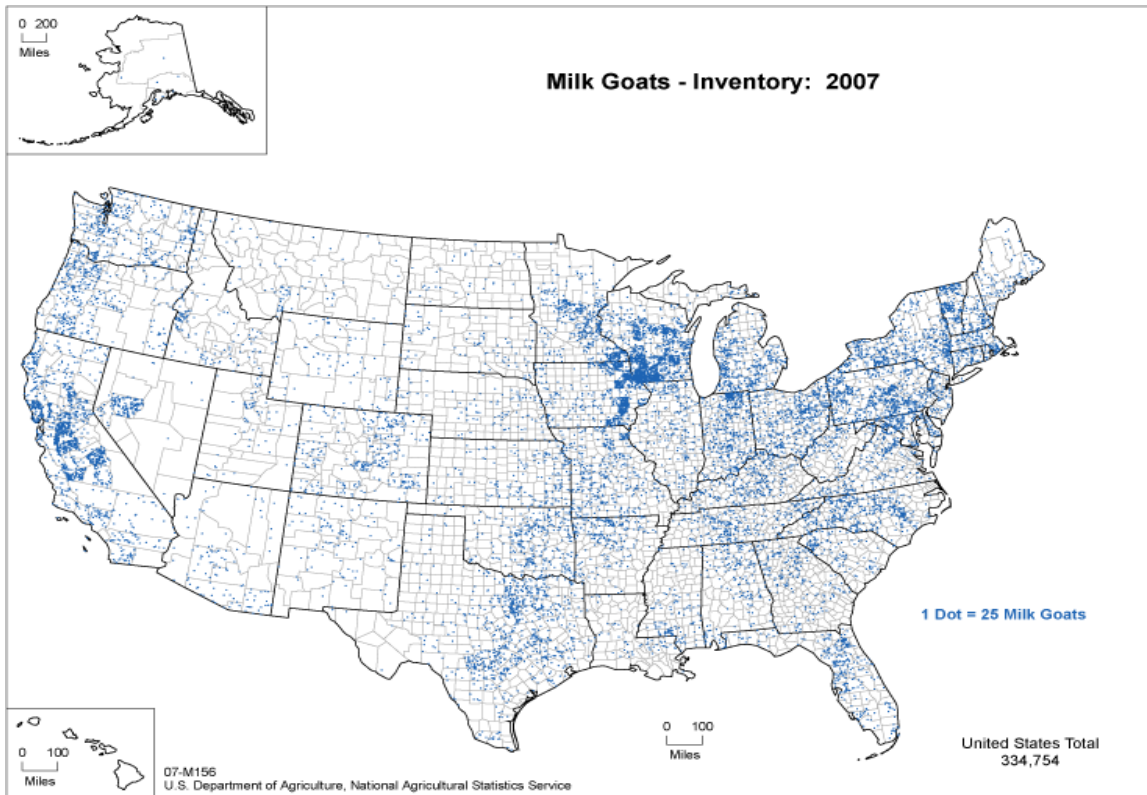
0 200
Miles

Milk Goats - Inventory: 2007

1 Dot = 25 Milk Goats

0 100
Miles

0 100
Miles

United States Total
334,754

07-M156
U.S. Department of Agriculture, National Agricultural Statistics Service